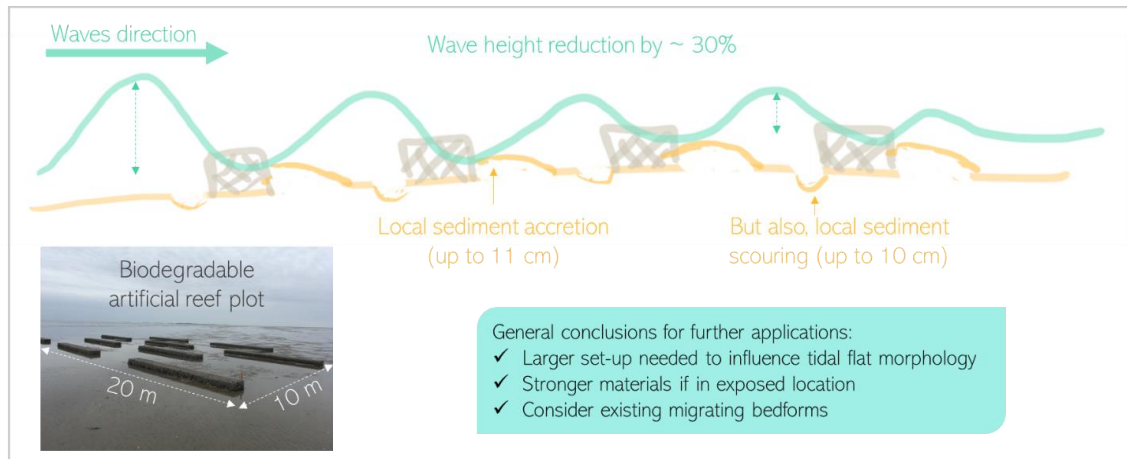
Waves direction

Wave height reduction by ~ 30%

Local sediment accretion (up to 11 cm)

But also, local sediment scouring (up to 10 cm)

Biodegradable artificial reef plot

20 m

10 m

General conclusions for further applications:
✓ Larger set-up needed to influence tidal flat morphology
✓ Stronger materials if in exposed location
✓ Consider existing migrating bedforms